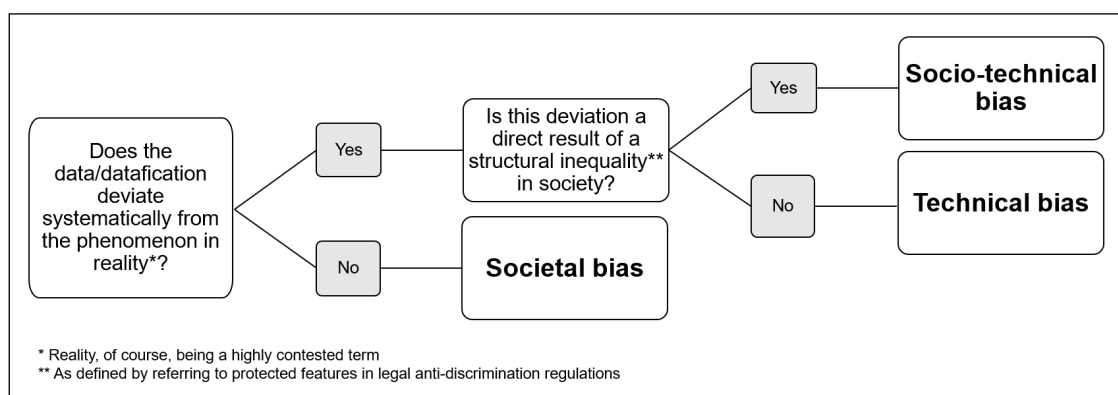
Does the data/datafication deviate systematically from the phenomenon in reality*?

Yes

Is this deviation a direct result of a structural inequality** in society?

Yes

Socio-technical bias

No

Technical bias

No

Societal bias

* Reality, of course, being a highly contested term
** As defined by referring to protected features in legal anti-discrimination regulations